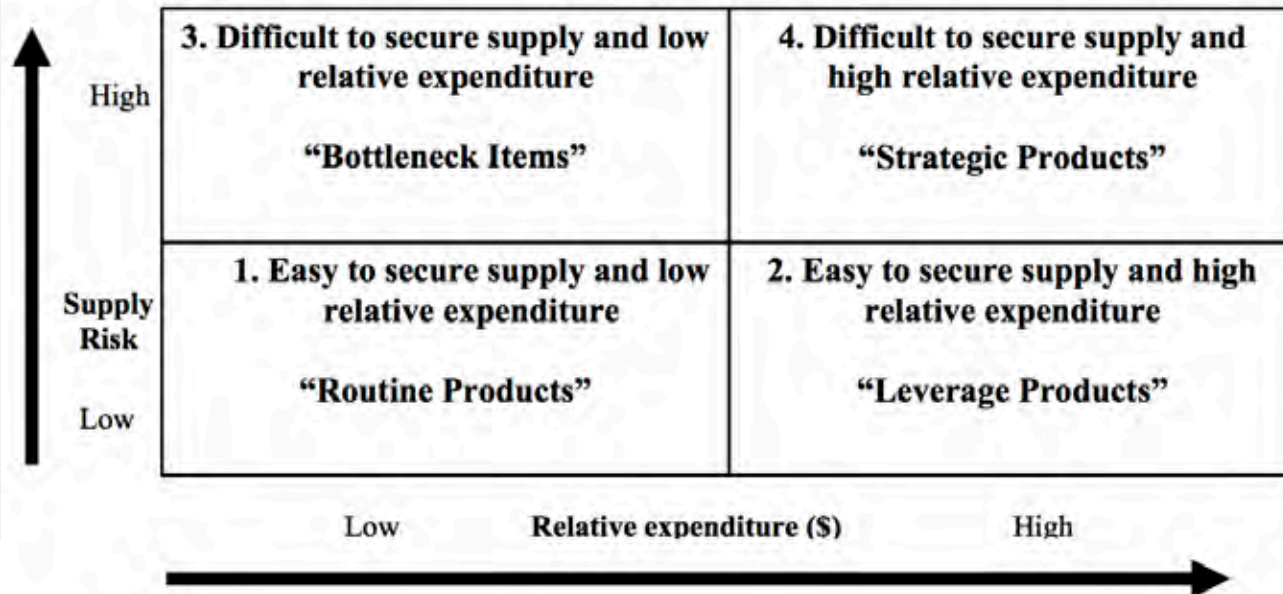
High

Supply Risk

Low

| 3. Difficult to secure supply and low relative expenditure<br><br>“Bottleneck Items” | 4. Difficult to secure supply and high relative expenditure<br><br>“Strategic Products” |
|---|---|
| 1. Easy to secure supply and low relative expenditure<br><br>“Routine Products” | 2. Easy to secure supply and high relative expenditure<br><br>“Leverage Products” |

Low Relative expenditure ($) High